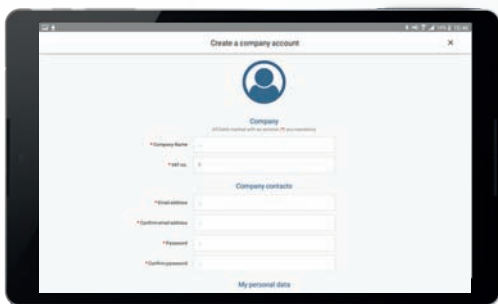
Create a company account
×

Company
All fields marked with an asterisk (*) are mandatory

* Company Name
* VAT no.

Company contacts

* Email address
* Confirm email address
* Password
* Confirm password

My personal data